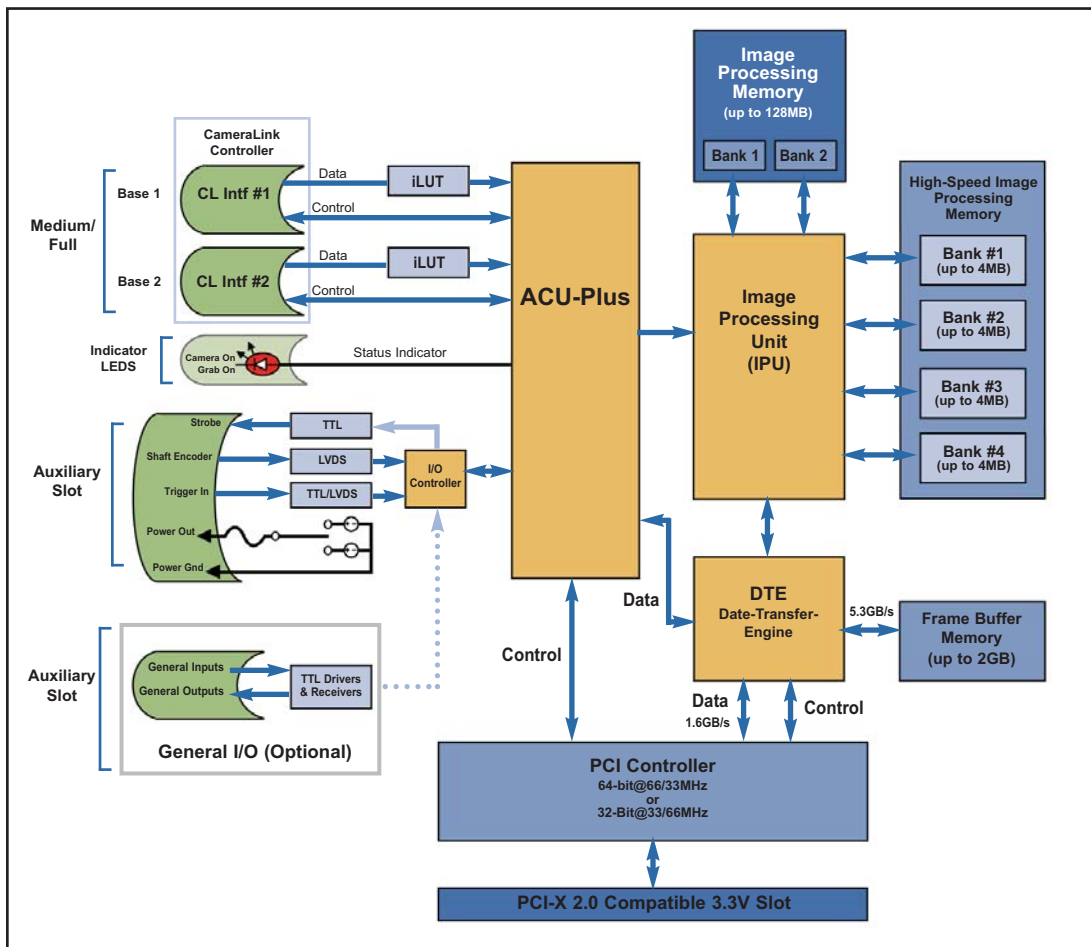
Image Processing Memory (up to 128MB)

Bank 1
Bank 2

High-Speed Image Processing Memory

Bank #1 (up to 4MB)
Bank #2 (up to 4MB)
Bank #3 (up to 4MB)
Bank #4 (up to 4MB)

CameraLink Controller

Medium/ Full

Base 1
Base 2

CL Intf #1
CL Intf #2

Data
Control
Data
Control

iLUT
iLUT

ACU-Plus

Image Processing Unit (IPU)

Indicator LEDS

Camera On
Grab On

Status Indicator

Auxiliary Slot

Strobe
Shaft Encoder
Trigger In
Power Out
Power Gnd

TTL
LVDS
TTL/LVDS

I/O Controller

DTE
Date-Transfer-Engine

5.3GB/s

Frame Buffer Memory (up to 2GB)

Data

Control

Auxiliary Slot

General Inputs
General Outputs

TTL Drivers & Receivers

General I/O (Optional)

Data
1.6GB/s

Control

PCI Controller
64-bit@66/33MHz
or
32-Bit@33/66MHz

PCI-X 2.0 Compatible 3.3V Slot